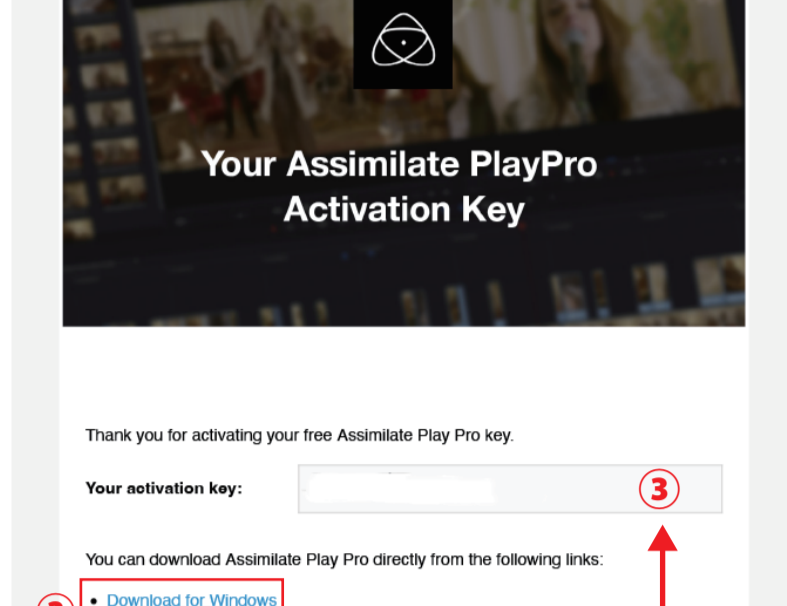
Your Assimilate PlayPro Activation Key

Thank you for activating your free Assimilate Play Pro key.

Your activation key:

3

You can download Assimilate Play Pro directly from the following links:

• Download for Windows